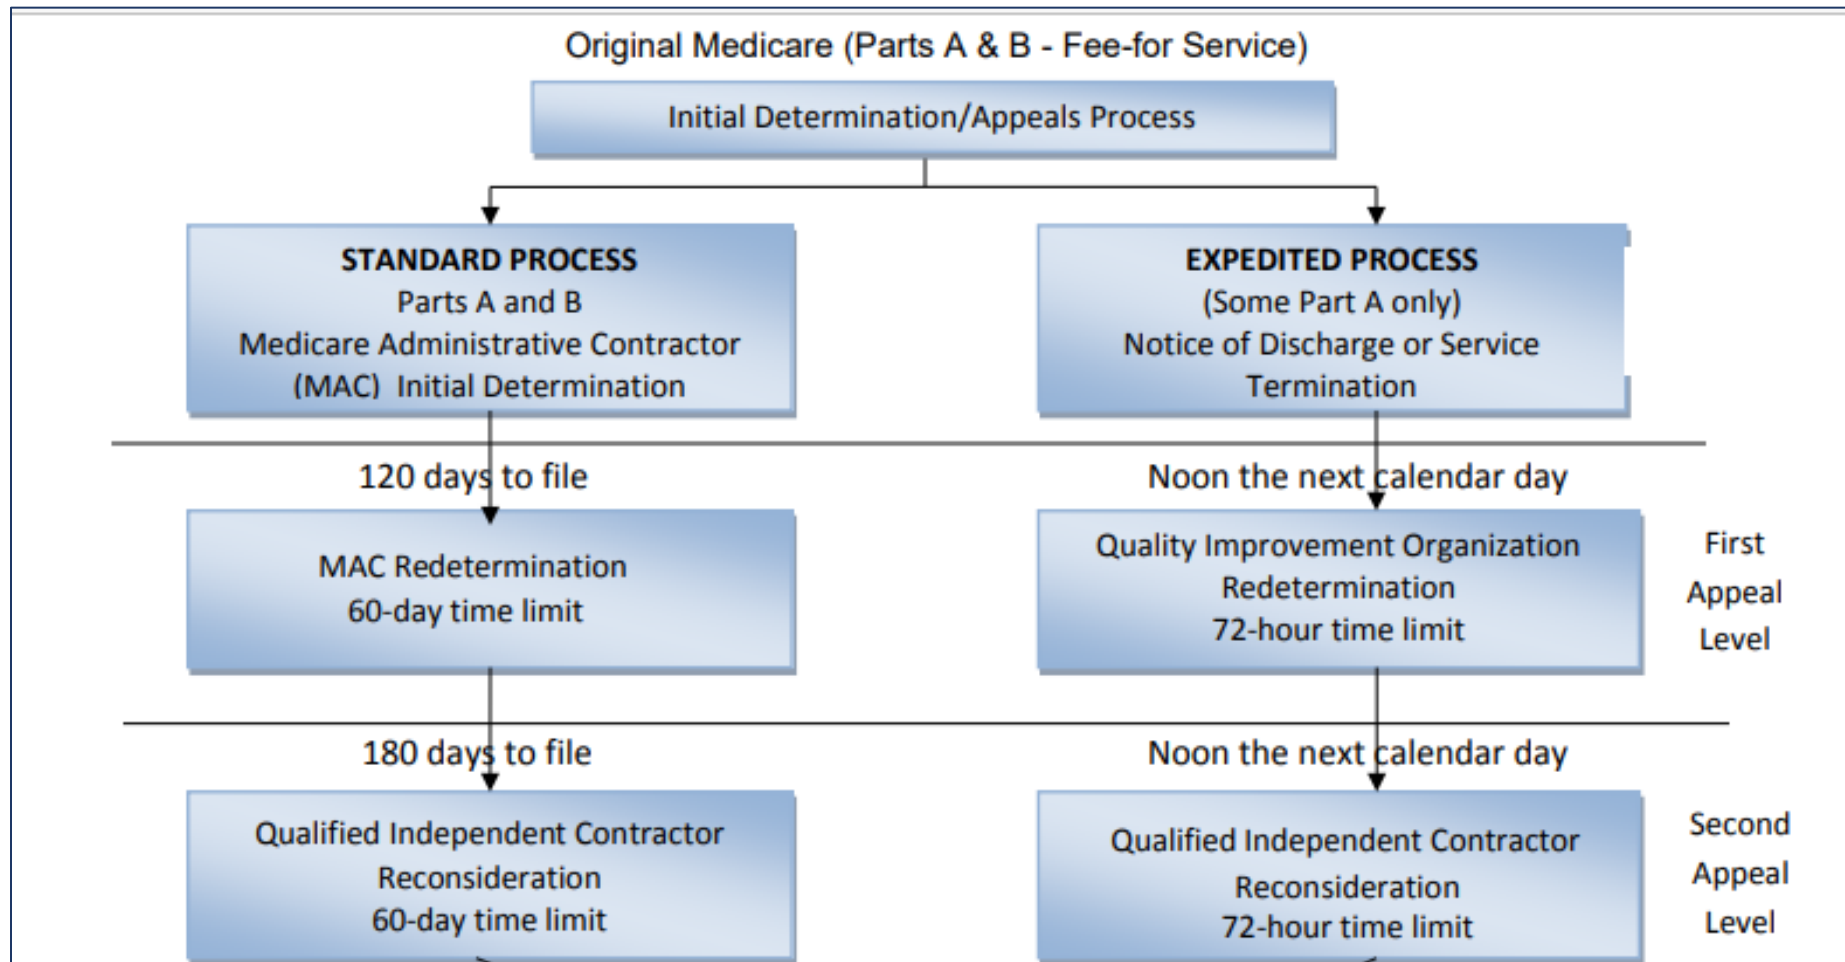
Original Medicare (Parts A & B - Fee-for Service)

Initial Determination/Appeals Process

STANDARD PROCESS
Parts A and B
Medicare Administrative Contractor
(MAC) Initial Determination

EXPEDITED PROCESS
(Some Part A only)
Notice of Discharge or Service
Termination

120 days to file

Noon the next calendar day

MAC Redetermination
60-day time limit

Quality Improvement Organization
Redetermination
72-hour time limit

First
Appeal
Level

180 days to file

Noon the next calendar day

Qualified Independent Contractor
Reconsideration
60-day time limit

Qualified Independent Contractor
Reconsideration
72-hour time limit

Second
Appeal
Level